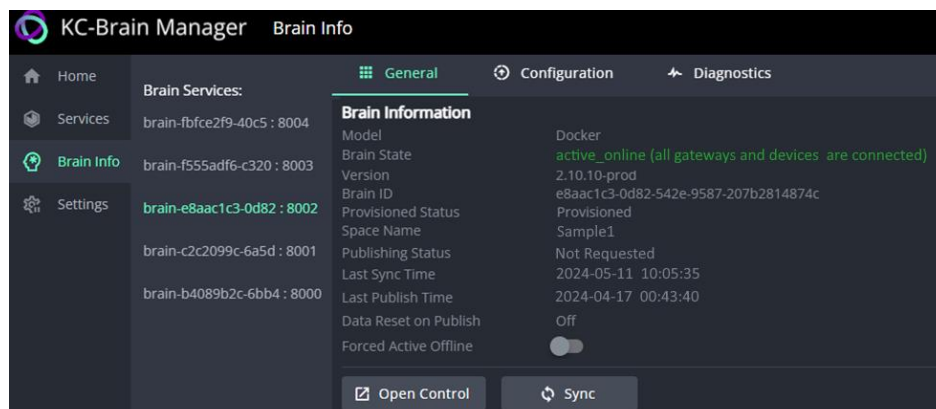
KC-Brain Manager Brain Info

Home
Services
Brain Info
Settings

Brain Services:
brain-fbfce2f9-40c5 : 8004
brain-f555adf6-c320 : 8003
brain-e8aac1c3-0d82 : 8002
brain-c2c2099c-6a5d : 8001
brain-b4089b2c-6bb4 : 8000

General Configuration Diagnostics

Brain Information

| | |
|---|---|
| Model | Docker |
| Brain State | active_online (all gateways and devices are connected) |
| Version | 2.10.10-prod |
| Brain ID | e8aac1c3-0d82-542e-9587-207b2814874c |
| Provisioned Status | Provisioned |
| Space Name | Sample1 |
| Publishing Status | Not Requested |
| Last Sync Time | 2024-05-11 10:05:35 |
| Last Publish Time | 2024-04-17 00:43:40 |
| Data Reset on Publish | Off |
| Forced Active Offline | |

Open Control
Sync